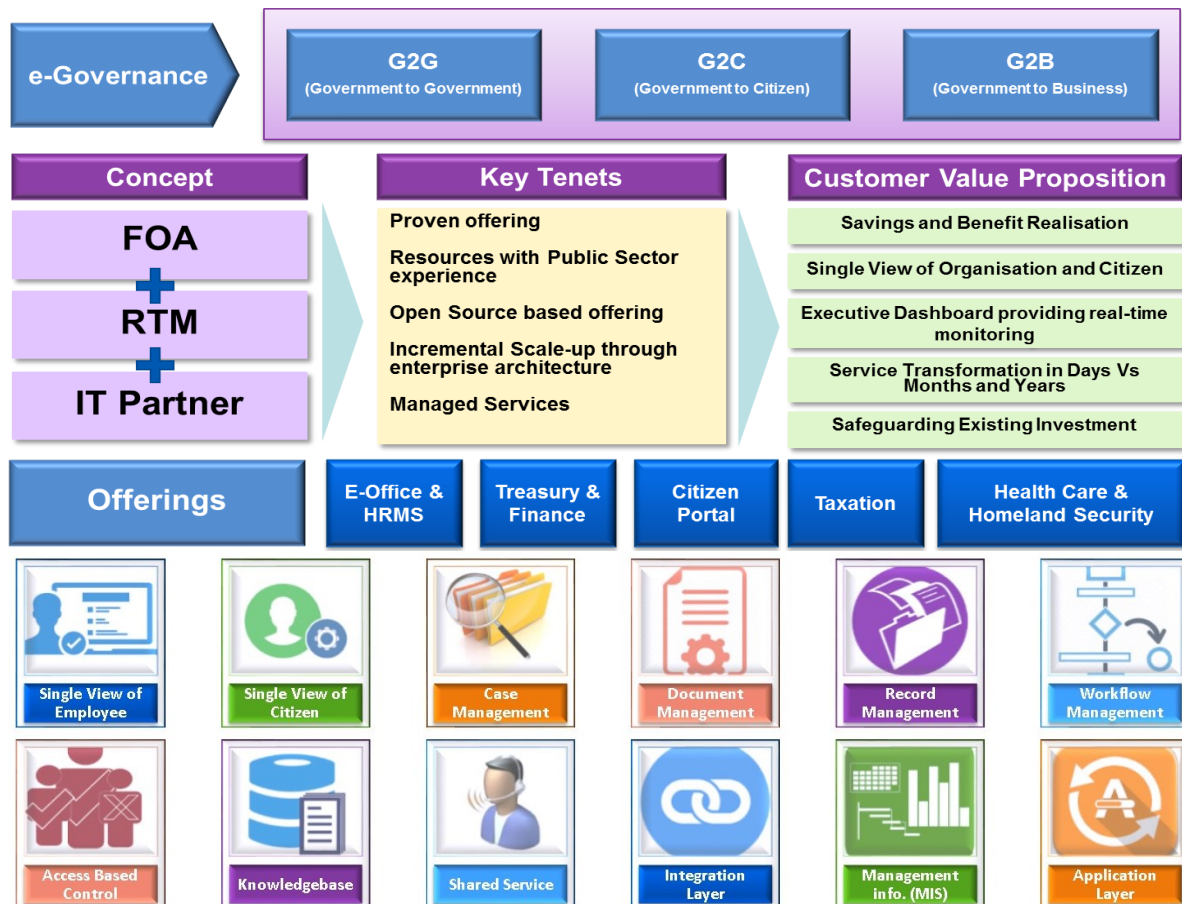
e-Governance

G2G
(Government to Government)

G2C
(Government to Citizen)

G2B
(Government to Business)

Concept

FOA
+
RTM
+
IT Partner

Key Tenets

Proven offering

Resources with Public Sector experience

Open Source based offering

Incremental Scale-up through enterprise architecture

Managed Services

Customer Value Proposition

Savings and Benefit Realisation

Single View of Organisation and Citizen

Executive Dashboard providing real-time monitoring

Service Transformation in Days Vs Months and Years

Safeguarding Existing Investment

Offerings

E-Office & HRMS

Treasury & Finance

Citizen Portal

Taxation

Health Care & Homeland Security

Single View of Employee

Single View of Citizen

Case Management

Document Management

Record Management

Workflow Management

Access Based Control

Knowledgebase

Shared Service

Integration Layer

Management info. (MIS)

Application Layer